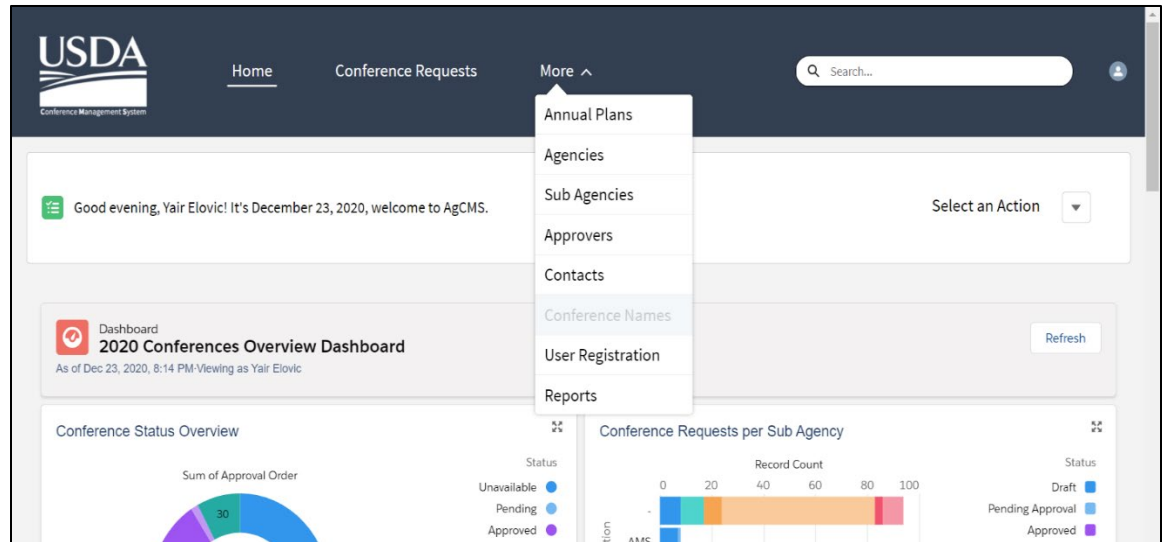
USDA
Conference Management System

Home
Conference Requests
More ^
Search...

Annual Plans
Agencies
Sub Agencies
Approvers
Contacts
Conference Names
User Registration
Reports

Good evening, Yair Elovic! It's December 23, 2020, welcome to AgCMS.

Select an Action

Dashboard
2020 Conferences Overview Dashboard
As of Dec 23, 2020, 8:14 PM·Viewing as Yair Elovic

Refresh

Conference Status Overview

Sum of Approval Order

30

Status
Unavailable
Pending
Approved

Conference Requests per Sub Agency

Record Count
0 20 40 60 80 100

-
AMS

Status
Draft
Pending Approval
Approved